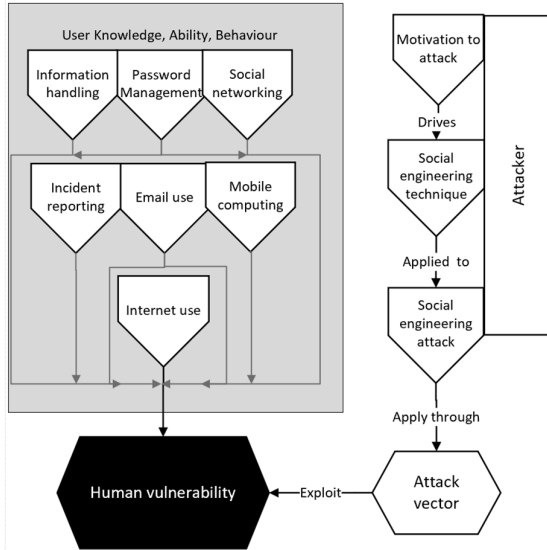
User Knowledge, Ability, Behaviour

Information handling

Password Management

Social networking

Incident reporting

Email use

Mobile computing

Internet use

Human vulnerability

Motivation to attack

Drives

Social engineering technique

Applied to

Social engineering attack

Attacker

Apply through

Attack vector

Exploit